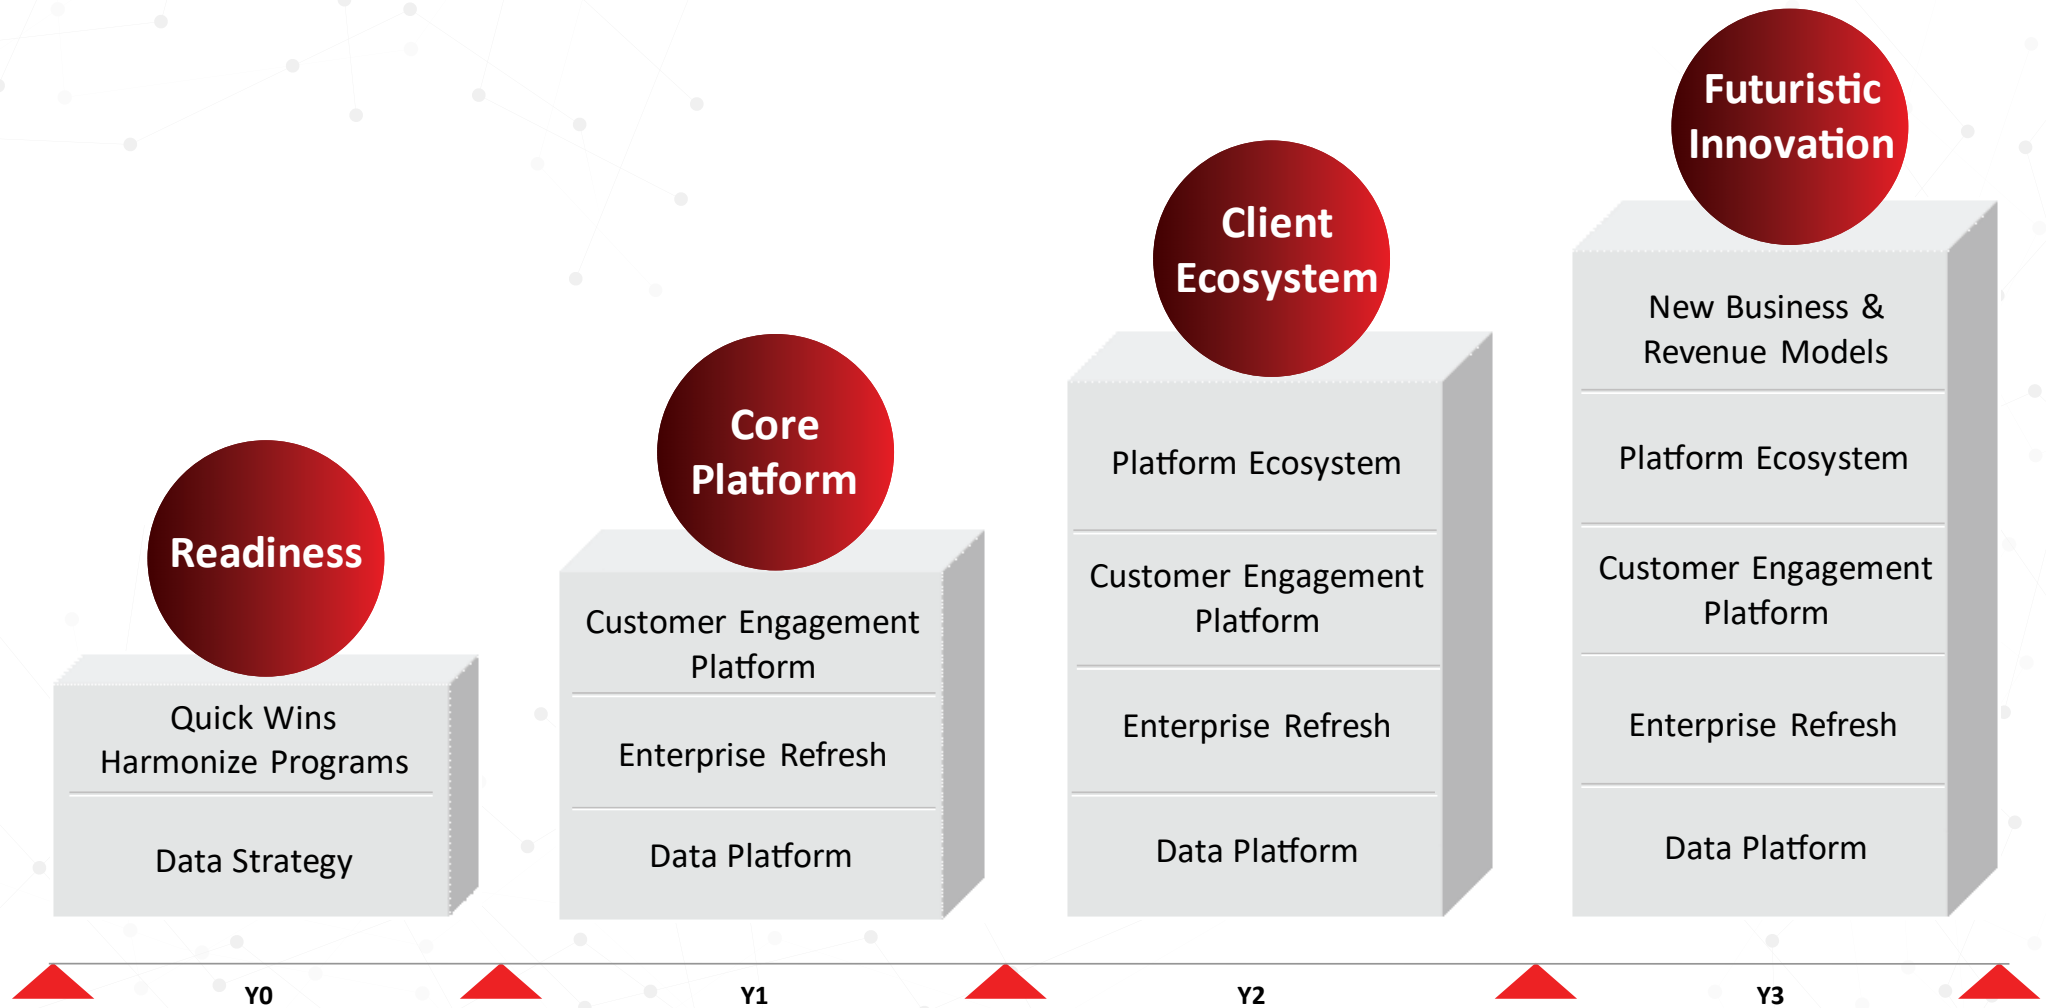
Readiness

Quick Wins
Harmonize Programs

Data Strategy

Core Platform

Customer Engagement Platform

Enterprise Refresh

Data Platform

Client Ecosystem

Platform Ecosystem

Customer Engagement Platform

Enterprise Refresh

Data Platform

Futuristic Innovation

New Business & Revenue Models

Platform Ecosystem

Customer Engagement Platform

Enterprise Refresh

Data Platform

Y0

Y1

Y2

Y3